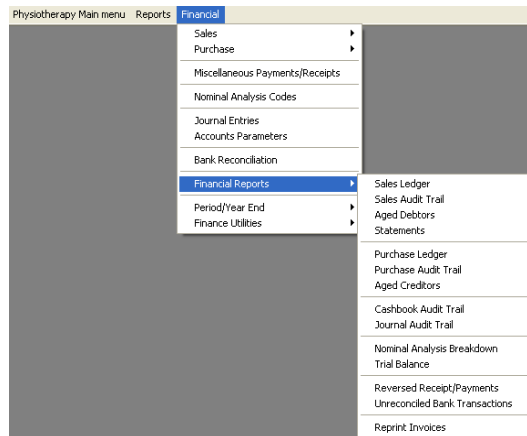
Physiotherapy Main menu Reports Financial

Sales
Purchase

Miscellaneous Payments/Receipts

Nominal Analysis Codes

Journal Entries
Accounts Parameters

Bank Reconciliation

Financial Reports

Period/Year End
Finance Utilities

Sales Ledger
Sales Audit Trail
Aged Debtors
Statements

Purchase Ledger
Purchase Audit Trail
Aged Creditors

Cashbook Audit Trail
Journal Audit Trail

Nominal Analysis Breakdown
Trial Balance

Reversed Receipt/Payments
Unreconciled Bank Transactions

Reprint Invoices